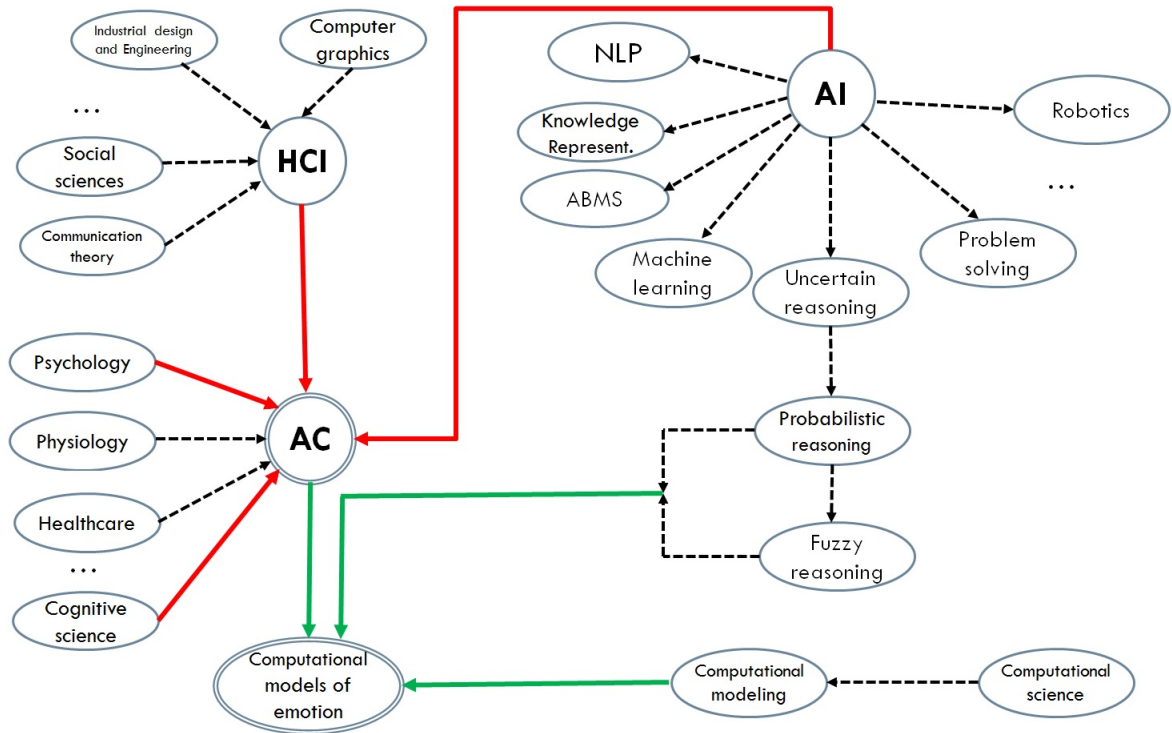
Industrial design and Engineering

Computer graphics

...

Social sciences

HCI

Communication theory

NLP

AI

Robotics

Knowledge Represent.

ABMS

...

Machine learning

Uncertain reasoning

Problem solving

Psychology

Physiology

AC

Probabilistic reasoning

Healthcare

...

Fuzzy reasoning

Cognitive science

Computational models of emotion

Computational modeling

Computational science